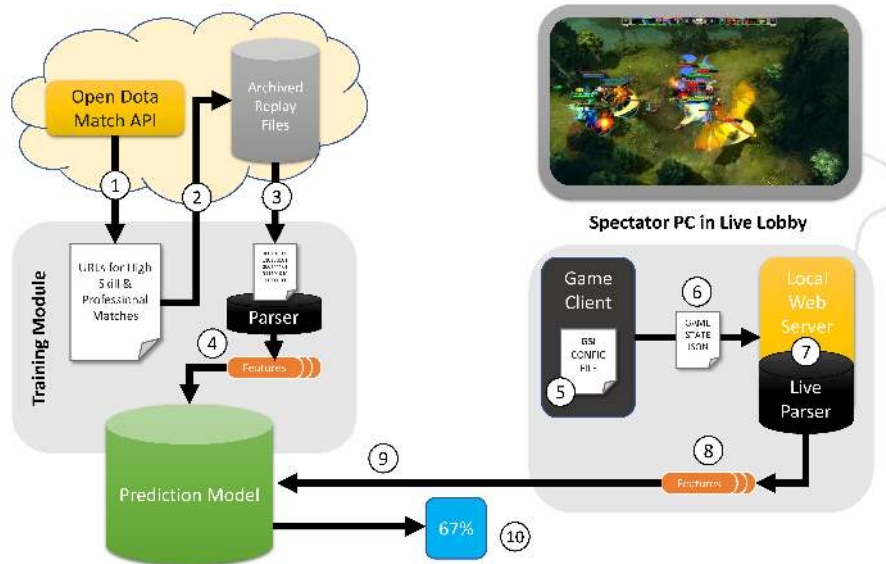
Open Dota Match API

Archived Replay Files

1

2

3

Training Module

URLs for High Skill & Professional Matches

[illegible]

Parser

4

Features

Prediction Model

Spectator PC in Live Lobby

Game Client

GSI CONFIG FILE

5

6

GAME STATE JSON

Local Web Server

7

Live Parser

8

Features

9

67%

10